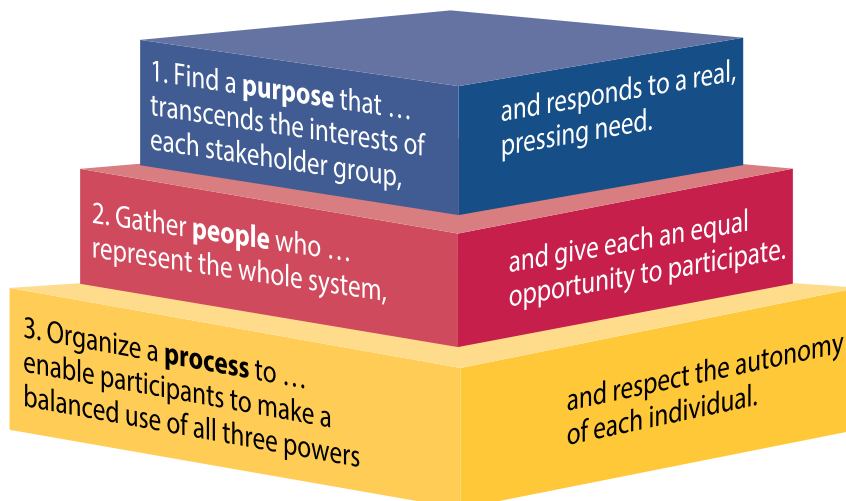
1. Find a **purpose** that … transcends the interests of each stakeholder group,

and responds to a real, pressing need.

2. Gather **people** who … represent the whole system,

and give each an equal opportunity to participate.

3. Organize a **process** to … enable participants to make a balanced use of all three powers

and respect the autonomy of each individual.